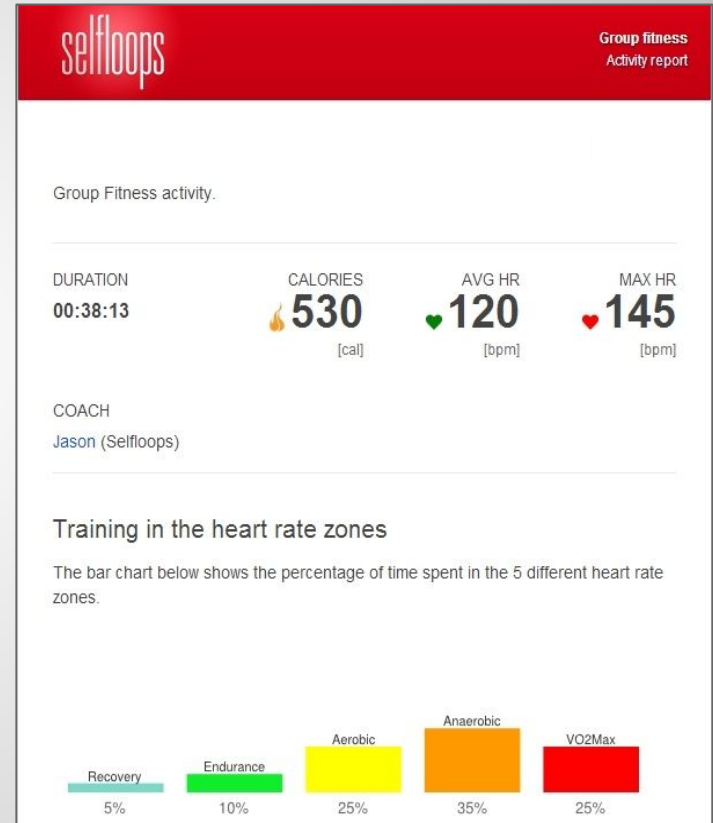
selfloops

Group fitness
Activity report

Group Fitness activity.

DURATION
00:38:13

CALORIES
530
[cal]

AVG HR
120
[bpm]

MAX HR
145
[bpm]

COACH
Jason (Selfloops)

Training in the heart rate zones

The bar chart below shows the percentage of time spent in the 5 different heart rate zones.

Recovery
5%

Endurance
10%

Aerobic
25%

Anaerobic
35%

VO2Max
25%